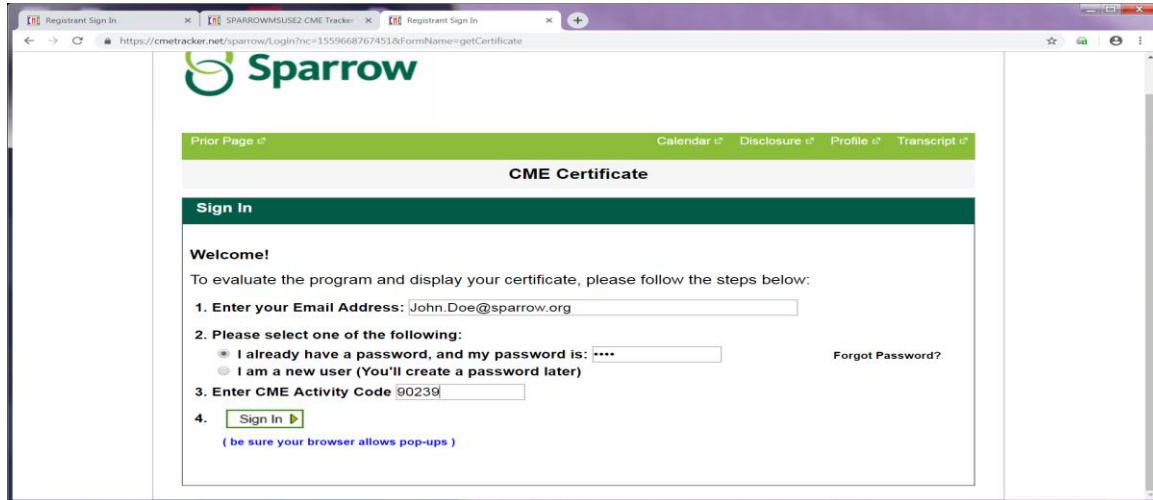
Registrant Sign In | SPARROWMSUSE2 CME Tracker | Registrant Sign In

https://cmetracker.net/sparrow/Login?nc=1559668767451&FormName=getCertificate

Sparrow

Prior Page | Calendar | Disclosure | Profile | Transcript

CME Certificate

Sign In

Welcome!

To evaluate the program and display your certificate, please follow the steps below:

1. Enter your Email Address: John.Doe@sparrow.org

2. Please select one of the following:

I already have a password, and my password is: ••••

Forgot Password?

I am a new user (You'll create a password later)

3. Enter CME Activity Code 90239

4. Sign In

( be sure your browser allows pop-ups )